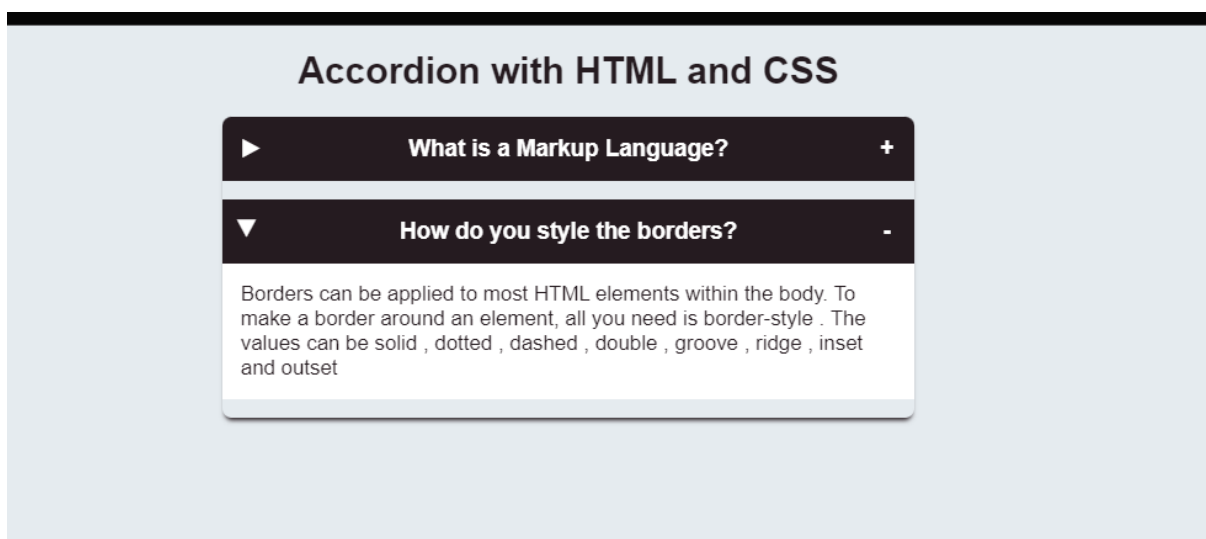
Accordion with HTML and CSS

▶ What is a Markup Language? +

▼ How do you style the borders? -

Borders can be applied to most HTML elements within the body. To make a border around an element, all you need is border-style . The values can be solid , dotted , dashed , double , groove , ridge , inset and outset